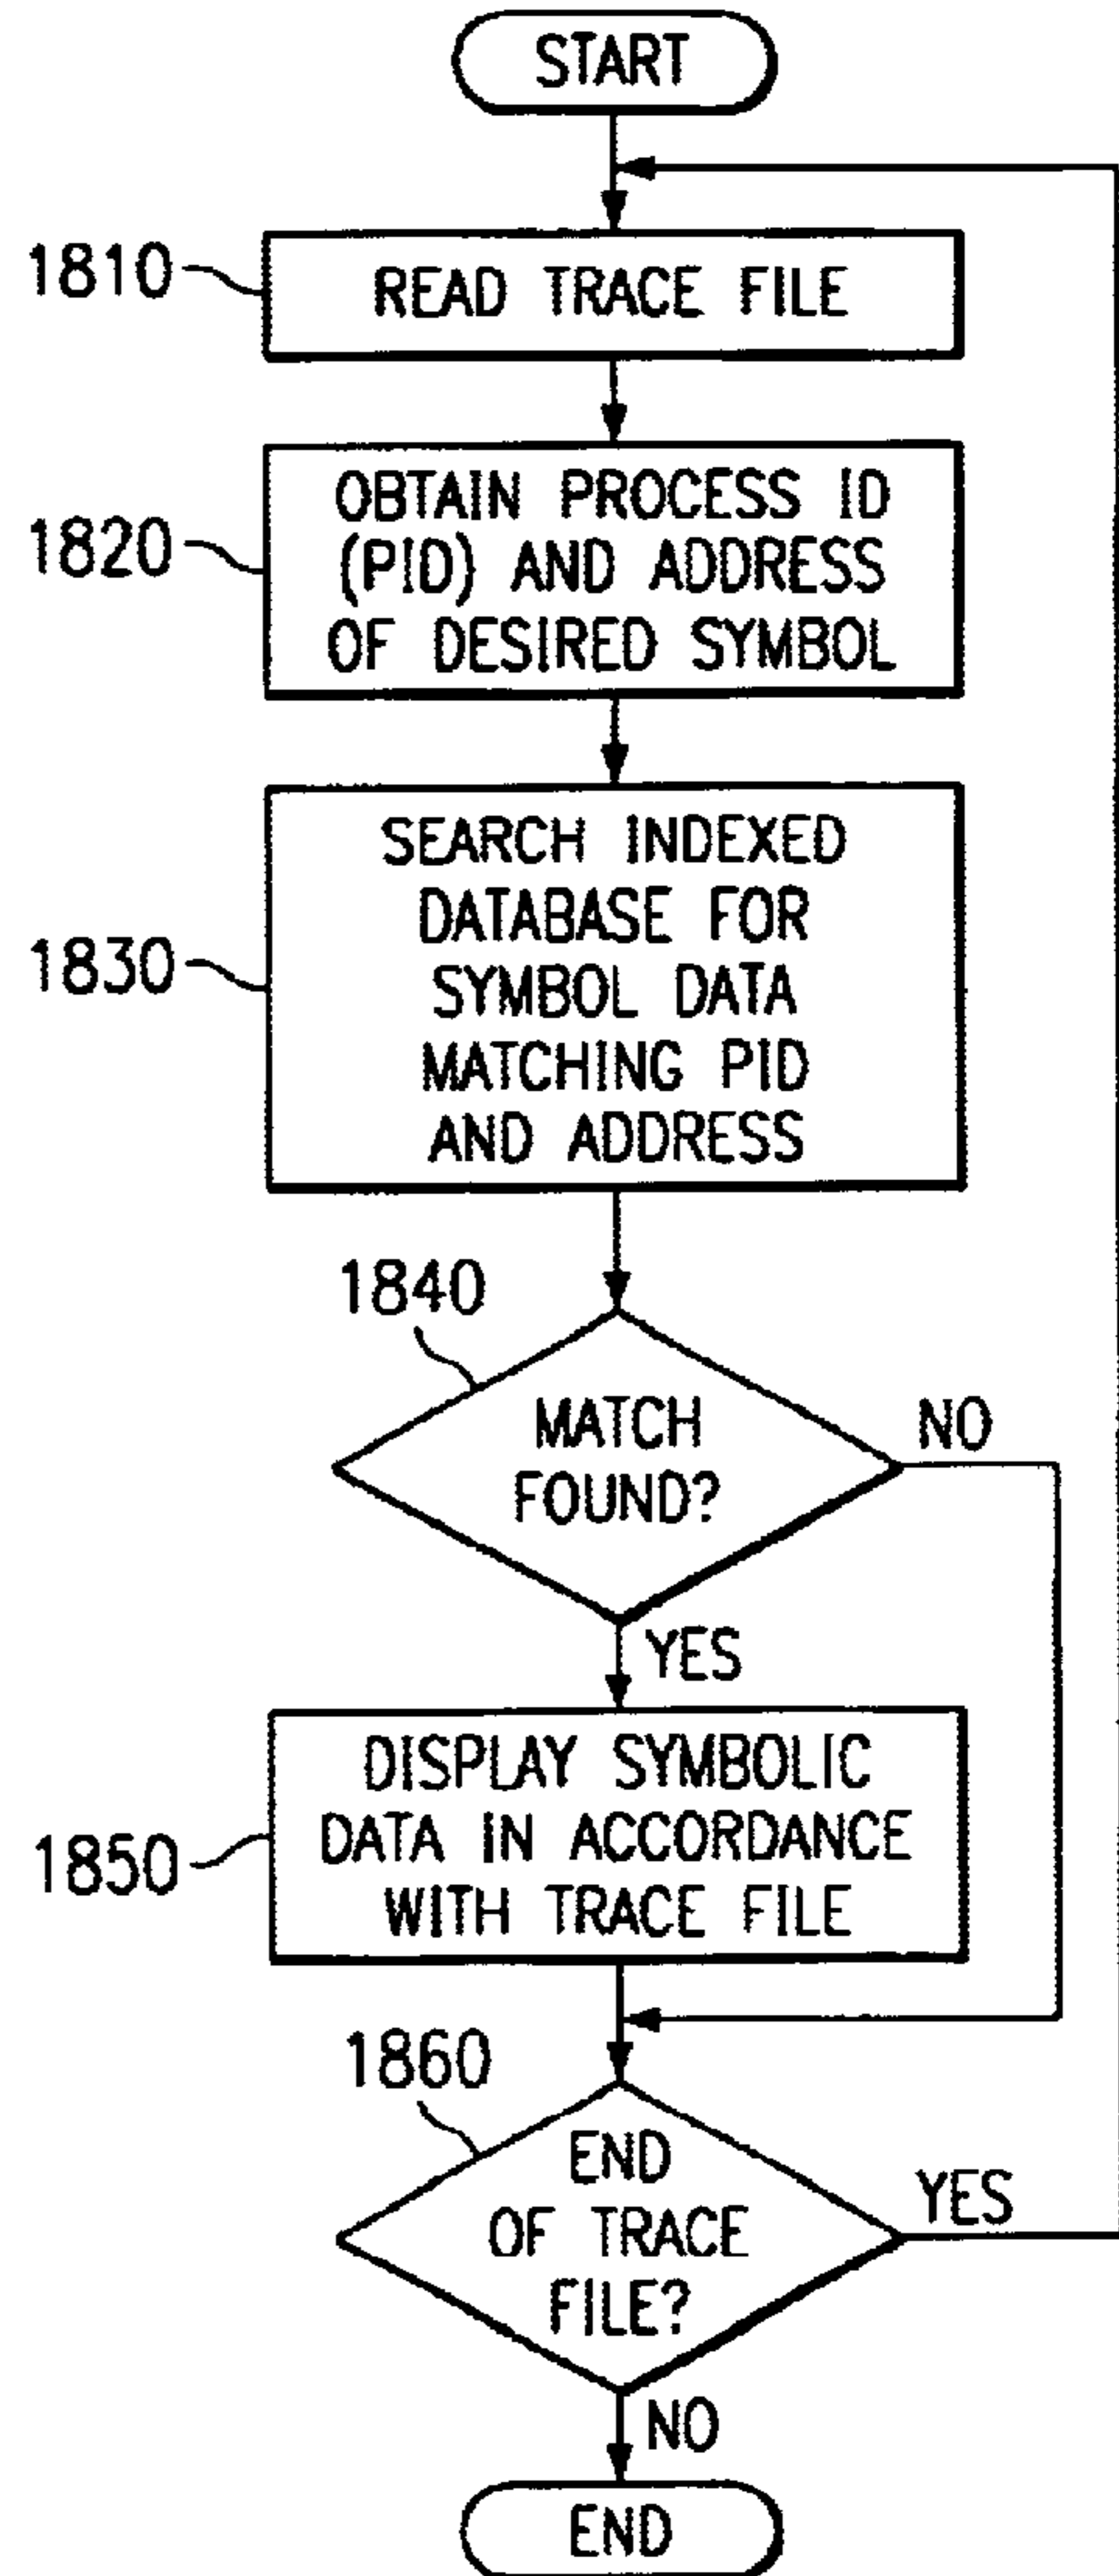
START

1810 READ TRACE FILE

1820 OBTAIN PROCESS ID (PID) AND ADDRESS OF DESIRED SYMBOL

1830 SEARCH INDEXED DATABASE FOR SYMBOL DATA MATCHING PID AND ADDRESS

1840 MATCH FOUND?

NO

YES

1850 DISPLAY SYMBOLIC DATA IN ACCORDANCE WITH TRACE FILE

1860 END OF TRACE FILE?

YES

NO

END